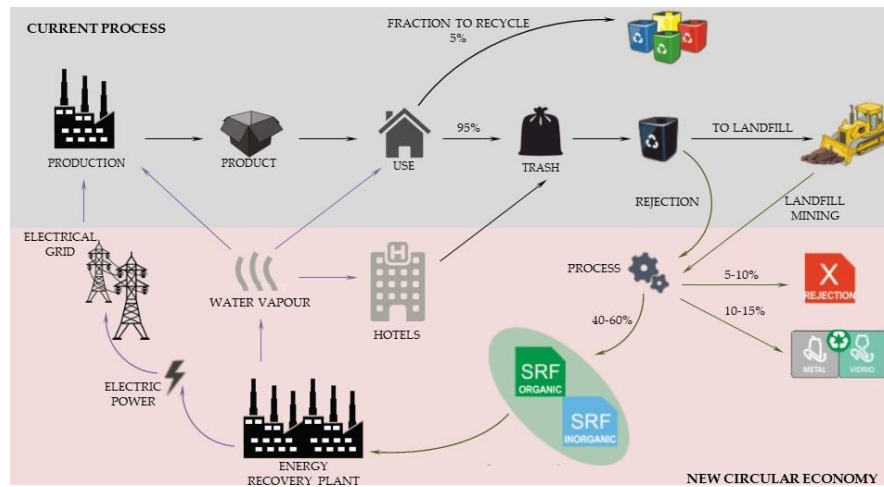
CURRENT PROCESS

FRACTION TO RECYCLE
5%

PRODUCTION

PRODUCT

USE

95%

TRASH

TO LANDFILL

REJECTION

LANDFILL MINING

ELECTRICAL GRID

WATER VAPOUR

HOTELS

PROCESS

5-10%

X
REJECTION

10-15%

METAL

VIDRIO

40-60%

SRF
ORGANIC

SRF
INORGANIC

ELECTRIC POWER

ENERGY RECOVERY PLANT

NEW CIRCULAR ECONOMY